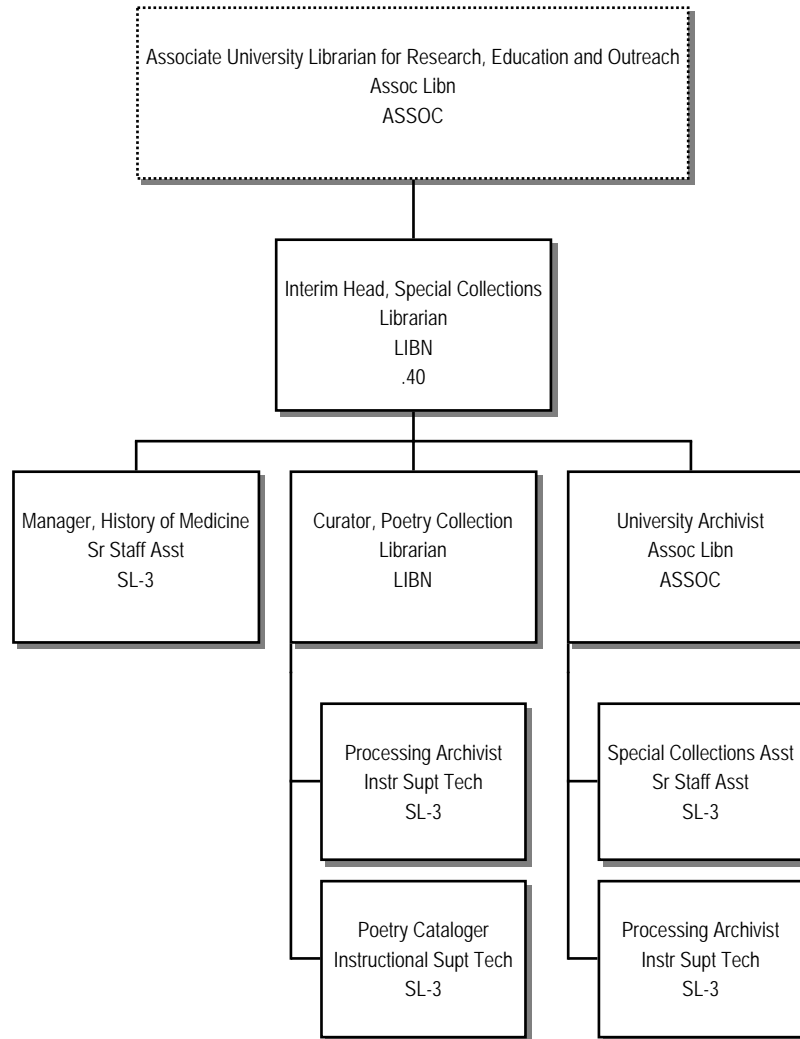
Associate University Librarian for Research, Education and Outreach
Assoc Libn
ASSOC

Interim Head, Special Collections
Librarian
LIBN
.40

Manager, History of Medicine
Sr Staff Asst
SL-3

Curator, Poetry Collection
Librarian
LIBN

Processing Archivist
Instr Supt Tech
SL-3

Poetry Cataloger
Instructional Supt Tech
SL-3

University Archivist
Assoc Libn
ASSOC

Special Collections Asst
Sr Staff Asst
SL-3

Processing Archivist
Instr Supt Tech
SL-3